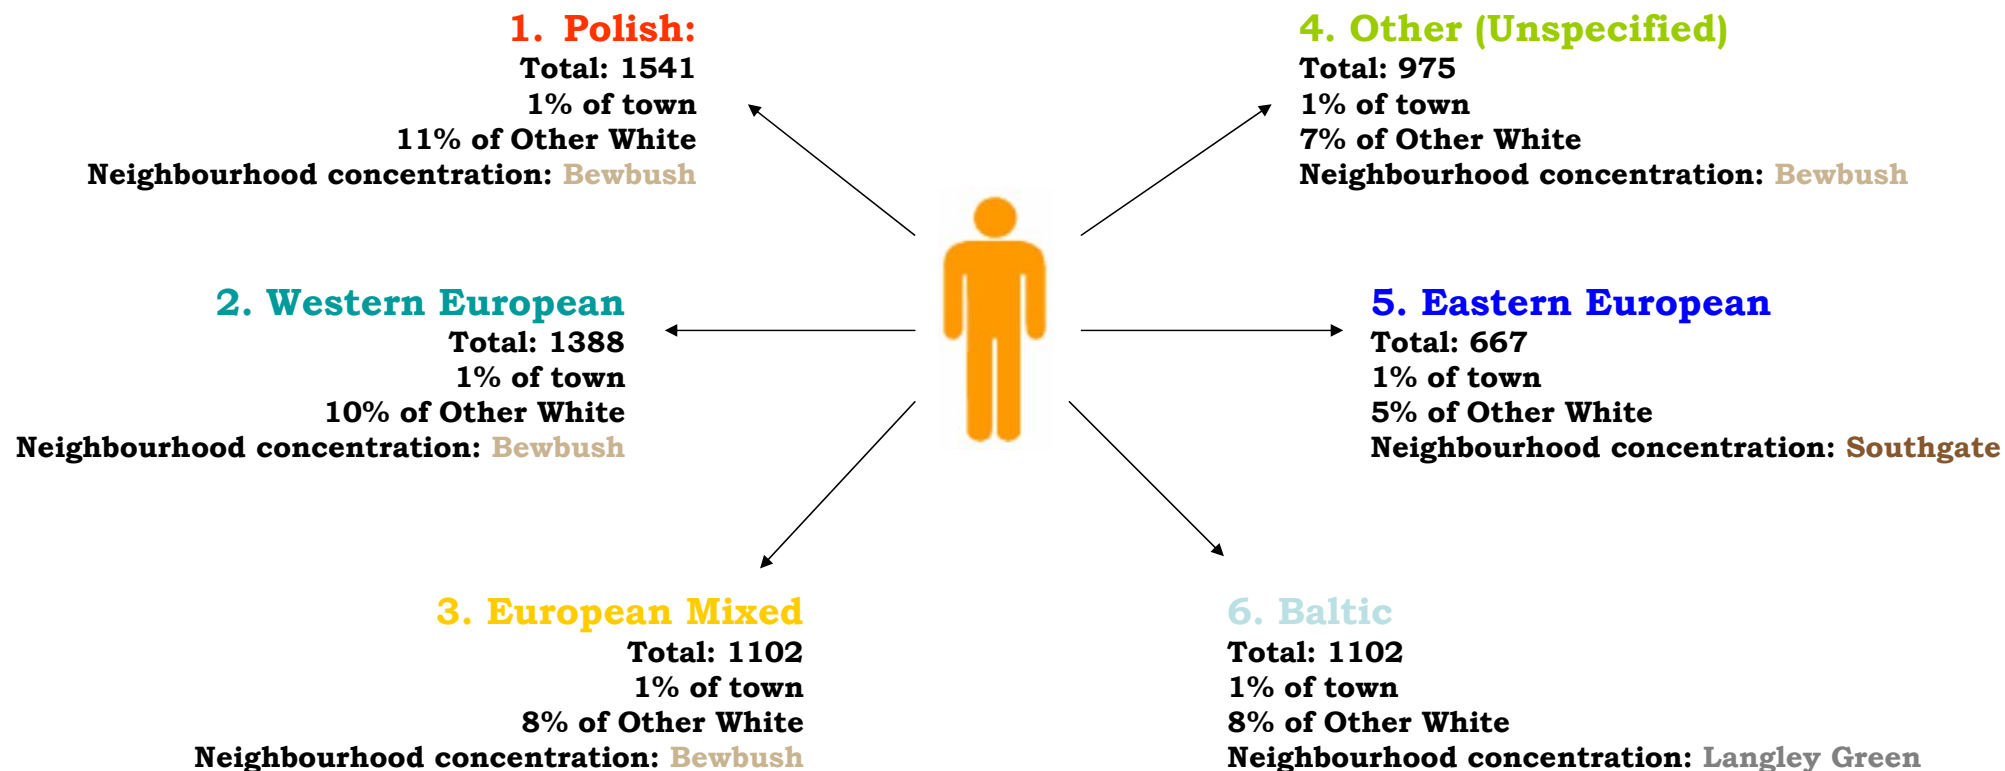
1. Polish:
Total: 1541
1% of town
11% of Other White
Neighbourhood concentration: Bewbush

4. Other (Unspecified)
Total: 975
1% of town
7% of Other White
Neighbourhood concentration: Bewbush

2. Western European
Total: 1388
1% of town
10% of Other White
Neighbourhood concentration: Bewbush

5. Eastern European
Total: 667
1% of town
5% of Other White
Neighbourhood concentration: Southgate

3. European Mixed
Total: 1102
1% of town
8% of Other White
Neighbourhood concentration: Bewbush

6. Baltic
Total: 1102
1% of town
8% of Other White
Neighbourhood concentration: Langley Green